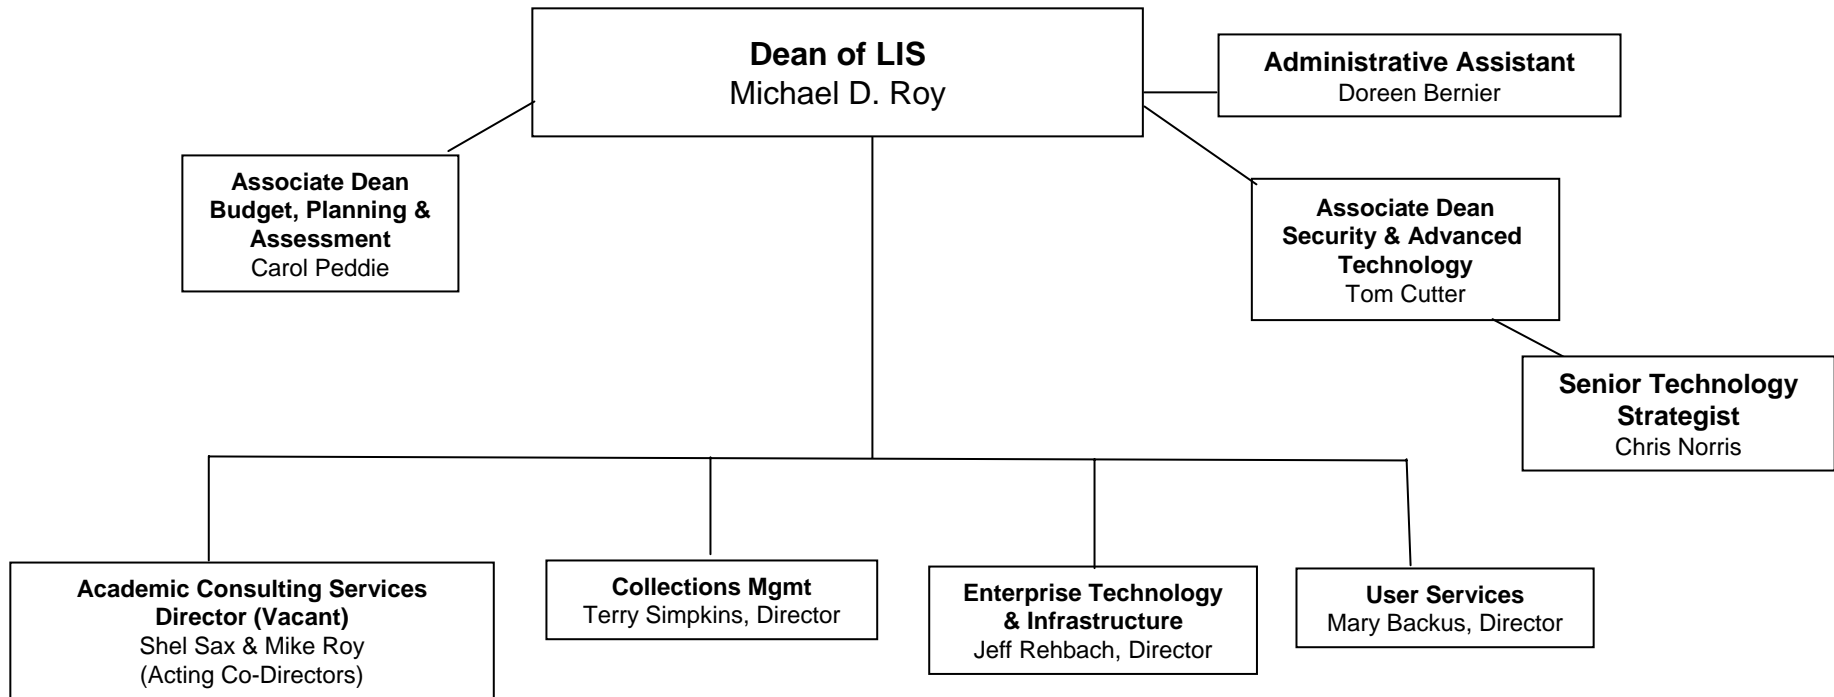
**Dean of LIS**
Michael D. Roy

**Administrative Assistant**
Doreen Bernier

**Associate Dean Budget, Planning & Assessment**
Carol Peddie

**Associate Dean Security & Advanced Technology**
Tom Cutter

**Senior Technology Strategist**
Chris Norris

**Academic Consulting Services Director (Vacant)**
Shel Sax & Mike Roy
(Acting Co-Directors)

**Collections Mgmt**
Terry Simpkins, Director

**Enterprise Technology & Infrastructure**
Jeff Rehbach, Director

**User Services**
Mary Backus, Director